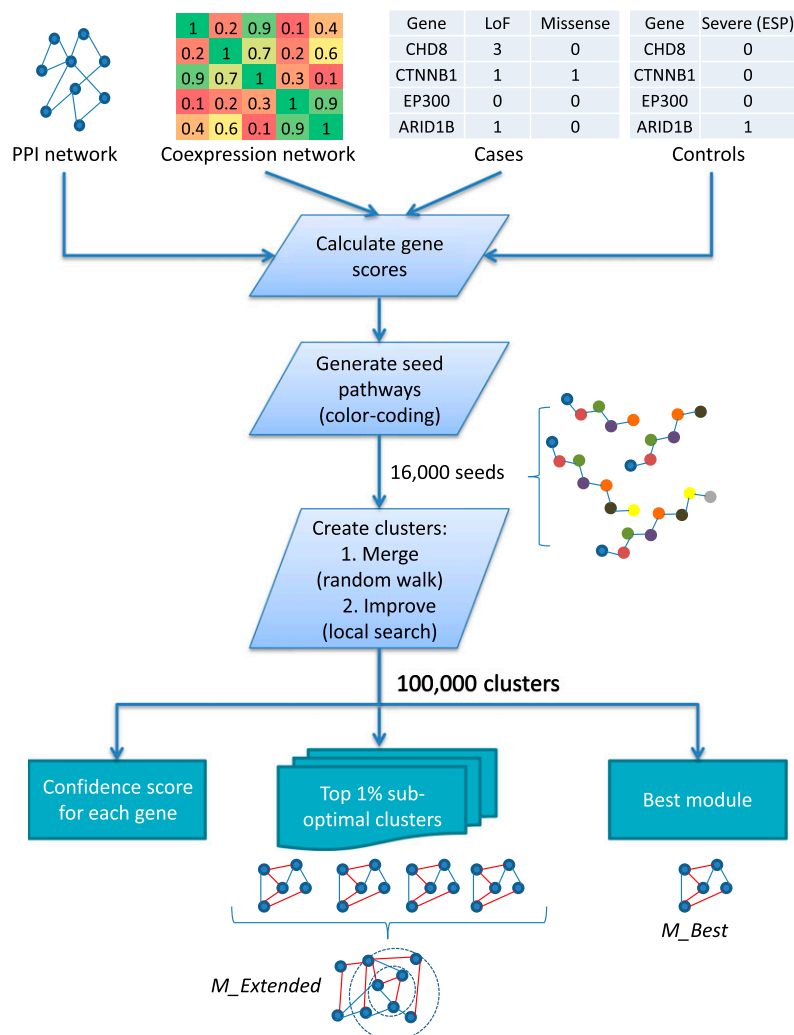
| 1 | 0.2 | 0.9 | 0.1 | 0.4 |
|---|---|---|---|---|
| 0.2 | 1 | 0.7 | 0.2 | 0.6 |
| 0.9 | 0.7 | 1 | 0.3 | 0.1 |
| 0.1 | 0.2 | 0.3 | 1 | 0.9 |
| 0.4 | 0.6 | 0.1 | 0.9 | 1 |

| Gene | LoF | Missense |
|---|---|---|
| CHD8 | 3 | 0 |
| CTNNB1 | 1 | 1 |
| EP300 | 0 | 0 |
| ARID1B | 1 | 0 |

| Gene | Severe (ESP) |
|---|---|
| CHD8 | 0 |
| CTNNB1 | 0 |
| EP300 | 0 |
| ARID1B | 1 |

PPI network

Coexpression network

Cases

Controls

Calculate gene scores

Generate seed pathways (color-coding)

16,000 seeds

Create clusters:
1. Merge (random walk)
2. Improve (local search)

100,000 clusters

Confidence score for each gene

Top 1% sub-optimal clusters

Best module

M_Best

M_Extended